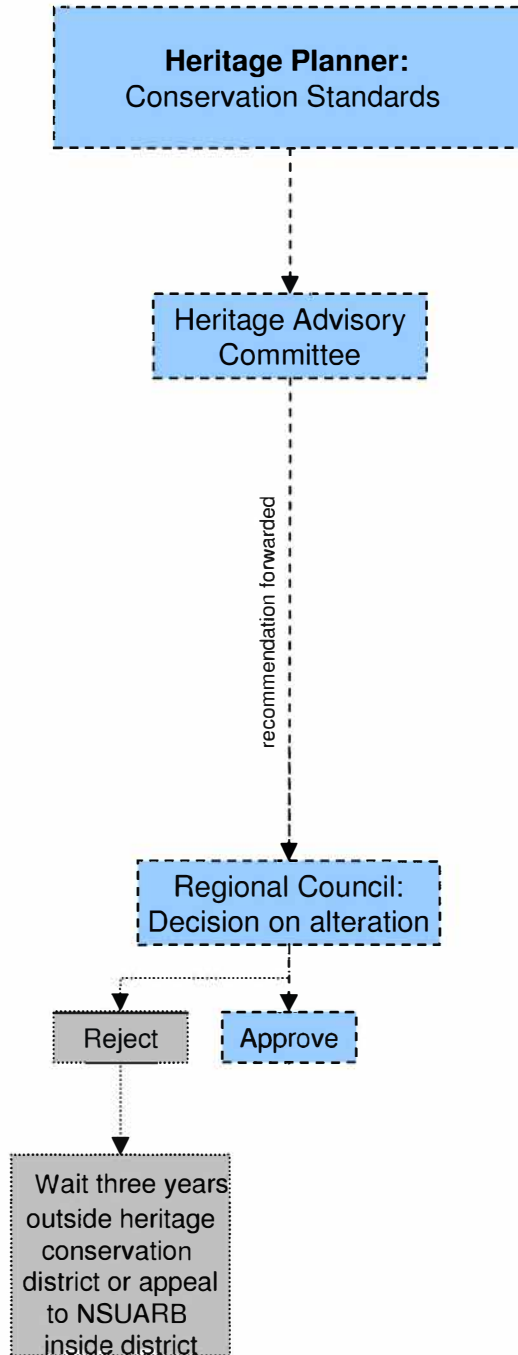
**Heritage Planner:**
Conservation Standards

Heritage Advisory Committee

recommendation forwarded

Regional Council: Decision on alteration

Reject

Approve

Wait three years outside heritage conservation district or appeal to NSUARB inside district